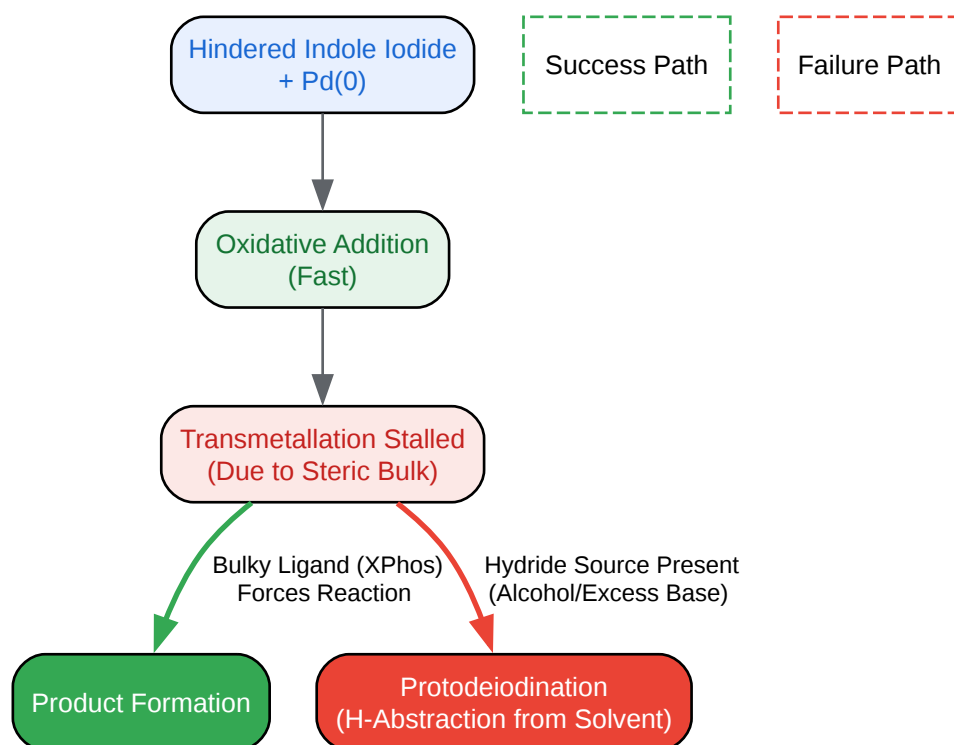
Hindered Indole Iodide + Pd(0)

Success Path

Failure Path

Oxidative Addition (Fast)

Transmetallation Stalled (Due to Steric Bulk)

Bulky Ligand (XPhos) Forces Reaction

Hydride Source Present (Alcohol/Excess Base)

Product Formation

Protodeiodination (H-Abstraction from Solvent)